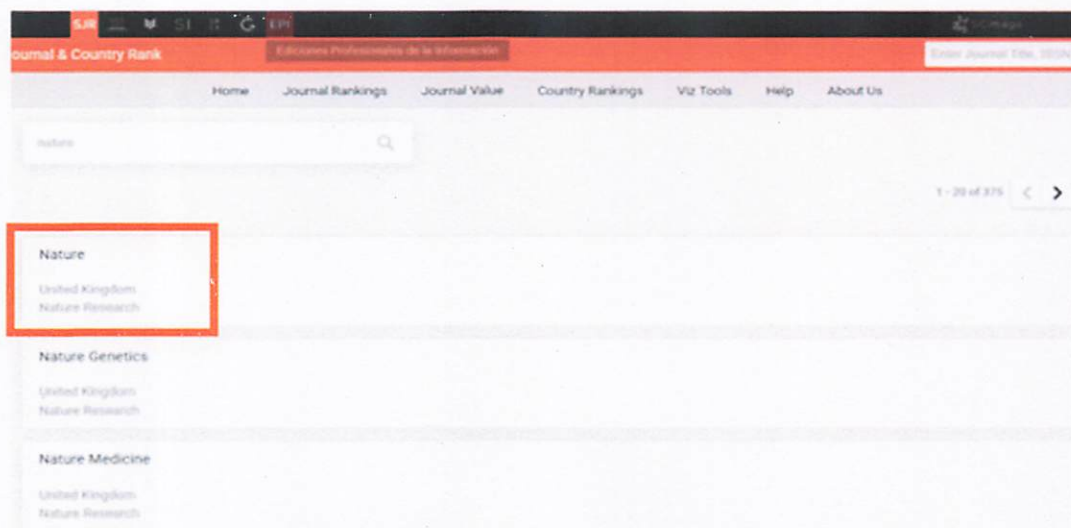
SJR SI EPI SCImago

ournal & Country Rank

Ediciones Profesionales de la Información

Enter Journal Title, ISSN

Home Journal Rankings Journal Value Country Rankings Viz Tools Help About Us

nature

1 - 20 of 375

Nature

United Kingdom
Nature Research

Nature Genetics

United Kingdom
Nature Research

Nature Medicine

United Kingdom
Nature Research